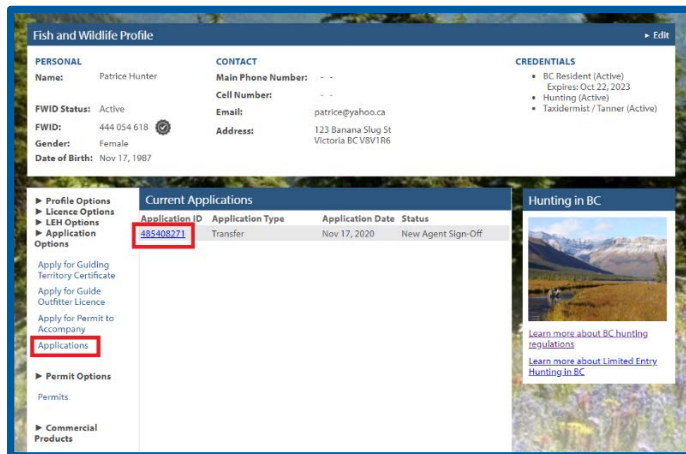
Fish and Wildlife Profile
► Edit

PERSONAL
Name: Patrice Hunter
FWID Status: Active
FWID: 444 054 618
Gender: Female
Date of Birth: Nov 17, 1987

CONTACT
Main Phone Number: - -
Cell Number: - -
Email: patrice@yahoo.ca
Address: 123 Banana Slug St Victoria BC V8V1R6

CREDENTIALS
• BC Resident (Active) Expires: Oct 22, 2023
• Hunting (Active)
• Taxidermist / Tanner (Active)

► Profile Options
► Licence Options
► LEH Options
► Application Options

Apply for Guiding Territory Certificate
Apply for Guide Outfitter Licence
Apply for Permit to Accompany
Applications

► Permit Options

Permits

► Commercial Products

Current Applications

| Application ID | Application Type | Application Date | Status |
|---|---|---|---|
| 485408271 | Transfer | Nov 17, 2020 | New Agent Sign-Off |

Hunting in BC

Learn more about BC hunting regulations

Learn more about Limited Entry Hunting in BC